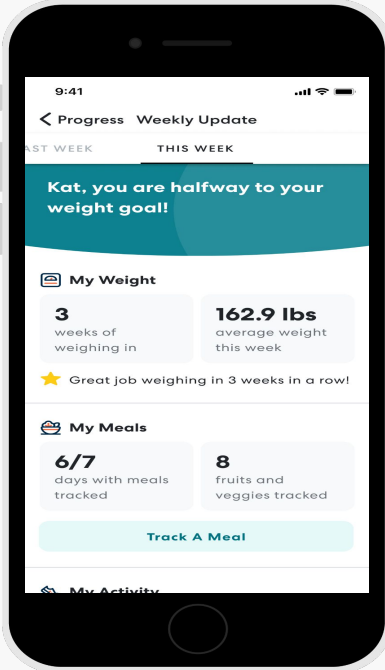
9:41

< Progress Weekly Update

AST WEEK THIS WEEK

Kat, you are halfway to your weight goal!

My Weight

3
weeks of weighing in

162.9 lbs
average weight this week

Great job weighing in 3 weeks in a row!

My Meals

6/7
days with meals tracked

8
fruits and veggies tracked

Track A Meal

My Activity